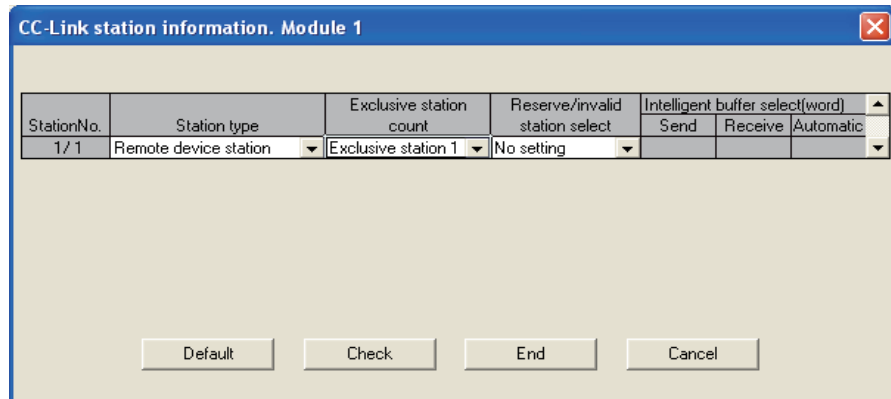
CC-Link station information. Module 1

| StationNo. | Station type | Exclusive station count | Reserve/invalid station select | Intelligent buffer select(word) Send | Receive | Automatic |
|---|---|---|---|---|---|---|
| 1/1 | Remote device station | Exclusive station 1 | No setting | | | |

Default Check End Cancel